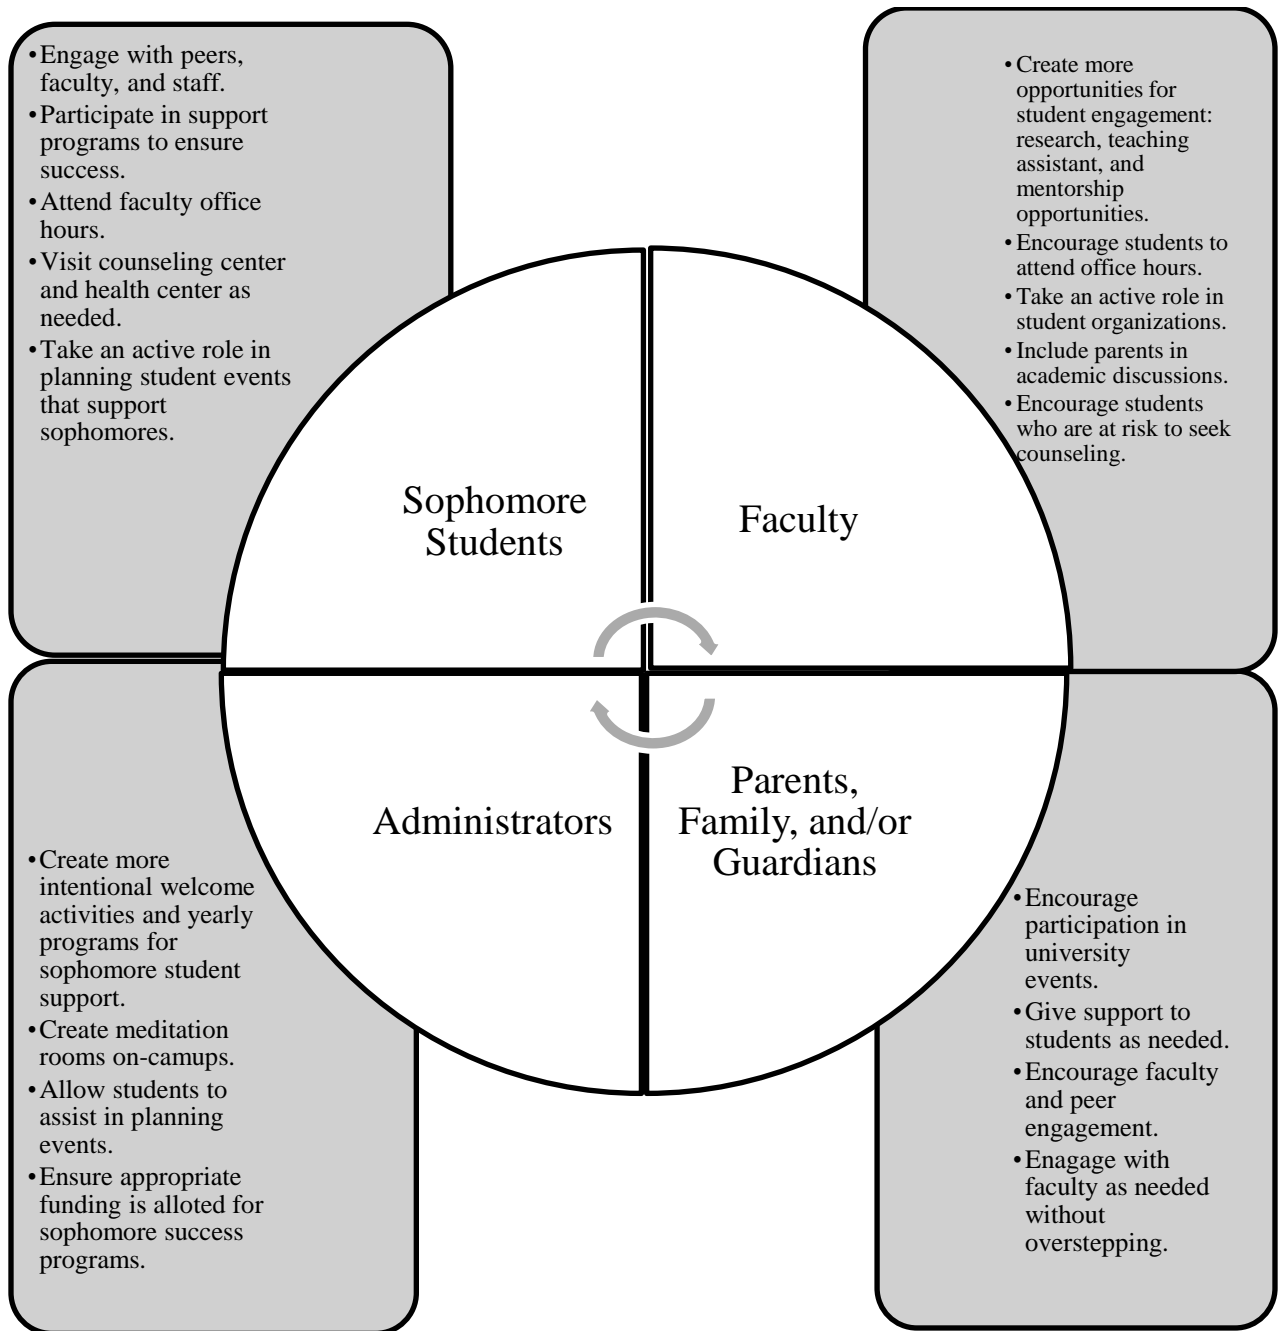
•Engage with peers, faculty, and staff.
•Participate in support programs to ensure success.
•Attend faculty office hours.
•Visit counseling center and health center as needed.
•Take an active role in planning student events that support sophomores.

•Create more opportunities for student engagement: research, teaching assistant, and mentorship opportunities.
•Encourage students to attend office hours.
•Take an active role in student organizations.
•Include parents in academic discussions.
•Encourage students who are at risk to seek counseling.

Sophomore Students

Faculty

Administrators

Parents, Family, and/or Guardians

•Create more intentional welcome activities and yearly programs for sophomore student support.
•Create meditation rooms on-camups.
•Allow students to assist in planning events.
•Ensure appropriate funding is alloted for sophomore success programs.

•Encourage participation in university events.
•Give support to students as needed.
•Encourage faculty and peer engagement.
•Enagage with faculty as needed without overstepping.